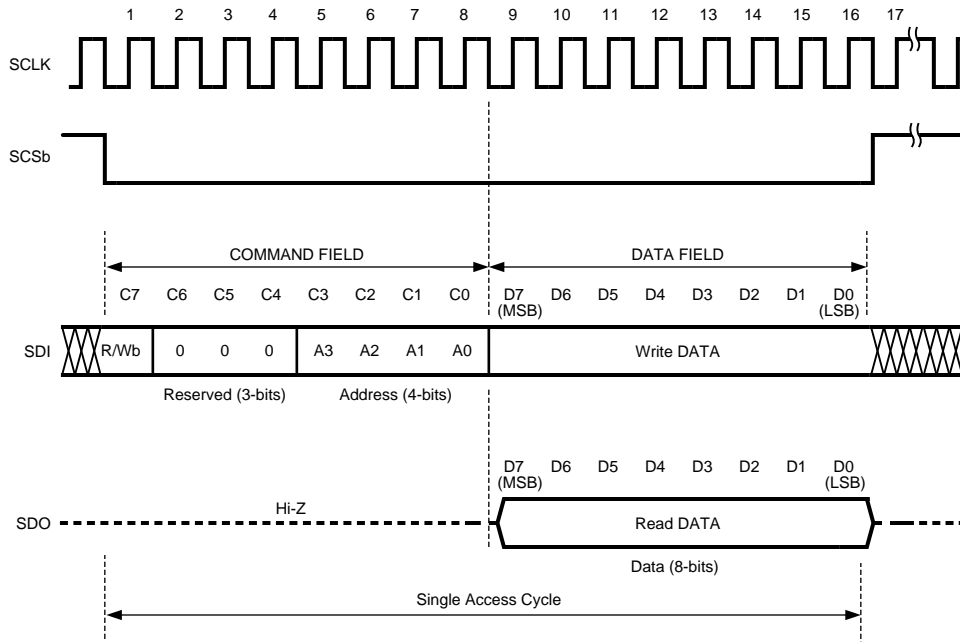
1 2 3 4 5 6 7 8 9 10 11 12 13 14 15 16 17

SCLK

SCSb

COMMAND FIELD

DATA FIELD

C7 C6 C5 C4 C3 C2 C1 C0 D7 (MSB) D6 D5 D4 D3 D2 D1 D0 (LSB)

SDI R/Wb 0 0 0 A3 A2 A1 A0 Write DATA

Reserved (3-bits) Address (4-bits)

D7 (MSB) D6 D5 D4 D3 D2 D1 D0 (LSB)

Hi-Z

SDO Read DATA

Data (8-bits)

Single Access Cycle